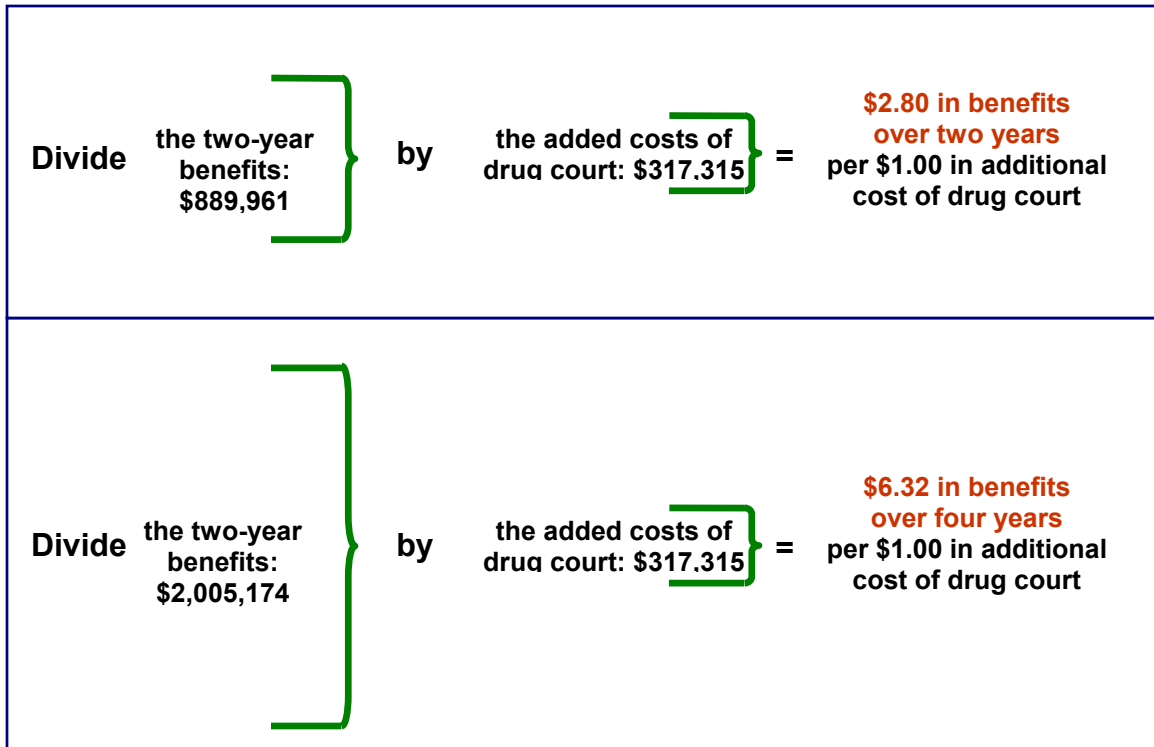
Divide the two-year benefits: \$889,961 by the added costs of drug court: \$317,315 = \$2.80 in benefits over two years per \$1.00 in additional cost of drug court

Divide the two-year benefits: \$2,005,174 by the added costs of drug court: \$317,315 = \$6.32 in benefits over four years per \$1.00 in additional cost of drug court